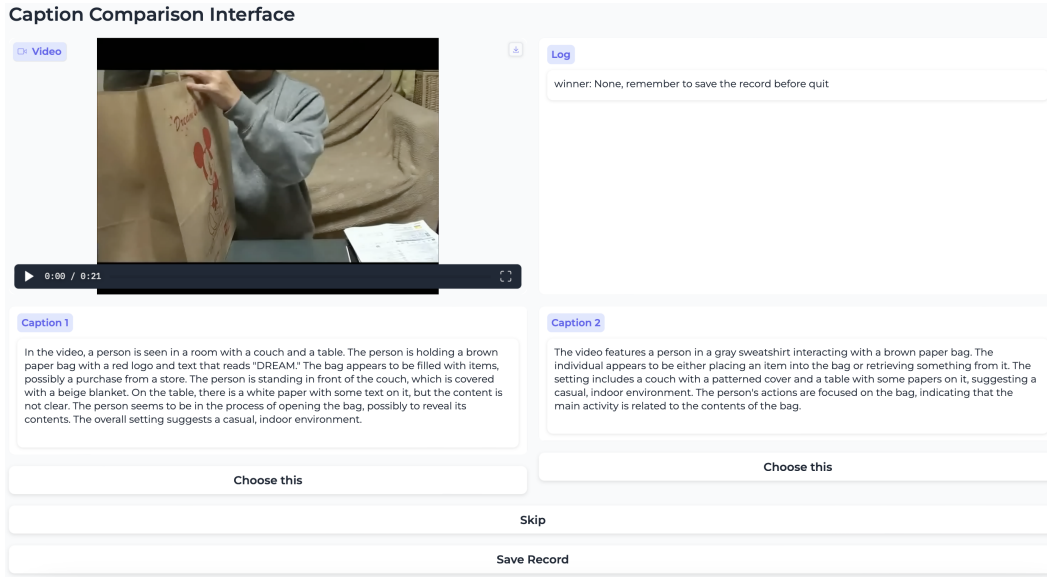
Caption Comparison Interface

Video

0:00 / 0:21

Log

winner: None, remember to save the record before quit

Caption 1

In the video, a person is seen in a room with a couch and a table. The person is holding a brown paper bag with a red logo and text that reads "DREAM." The bag appears to be filled with items, possibly a purchase from a store. The person is standing in front of the couch, which is covered with a beige blanket. On the table, there is a white paper with some text on it, but the content is not clear. The person seems to be in the process of opening the bag, possibly to reveal its contents. The overall setting suggests a casual, indoor environment.

Choose this

Caption 2

The video features a person in a gray sweatshirt interacting with a brown paper bag. The individual appears to be either placing an item into the bag or retrieving something from it. The setting includes a couch with a patterned cover and a table with some papers on it, suggesting a casual, indoor environment. The person's actions are focused on the bag, indicating that the main activity is related to the contents of the bag.

Choose this

Skip

Save Record